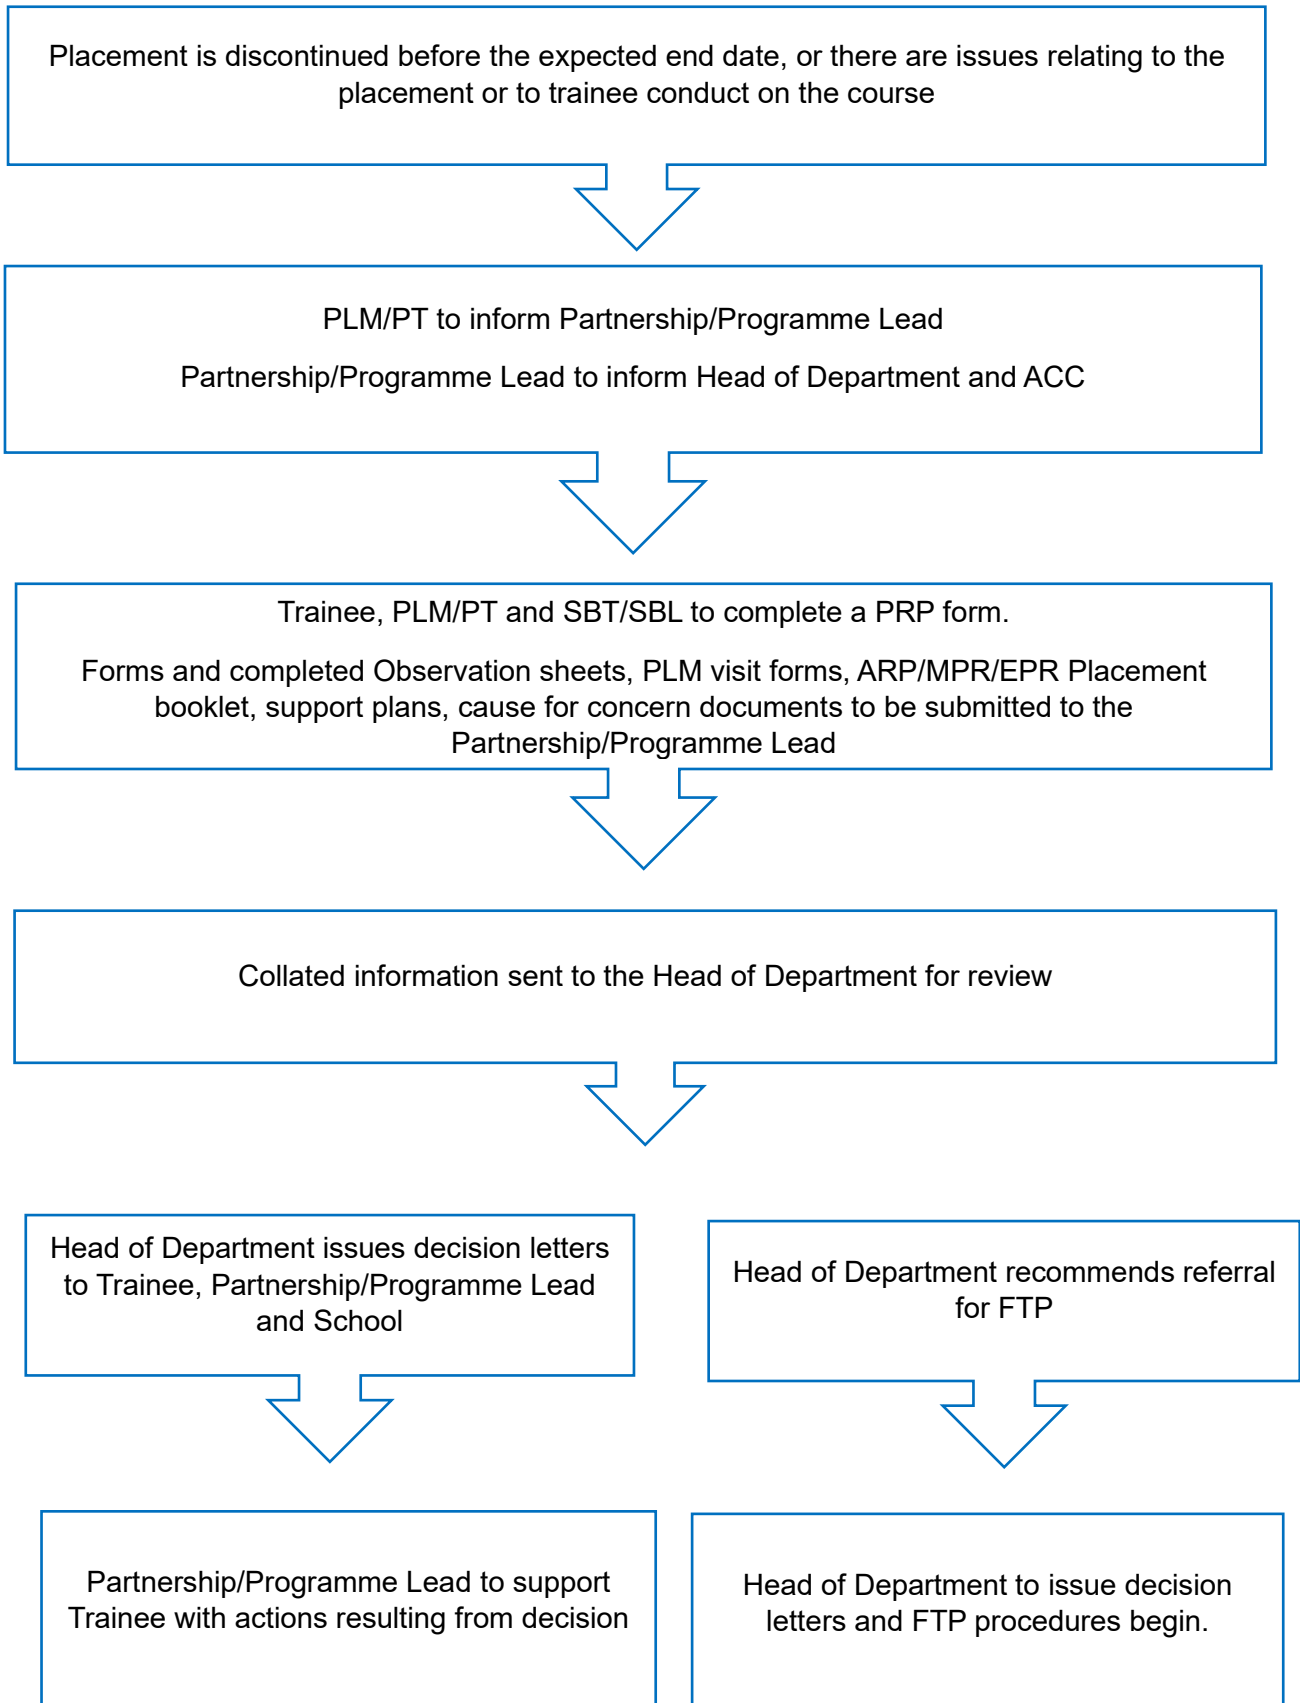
Placement is discontinued before the expected end date, or there are issues relating to the placement or to trainee conduct on the course

PLM/PT to inform Partnership/Programme Lead

Partnership/Programme Lead to inform Head of Department and ACC

Trainee, PLM/PT and SBT/SBL to complete a PRP form.

Forms and completed Observation sheets, PLM visit forms, ARP/MPR/EPR Placement booklet, support plans, cause for concern documents to be submitted to the Partnership/Programme Lead

Collated information sent to the Head of Department for review

Head of Department issues decision letters to Trainee, Partnership/Programme Lead and School

Head of Department recommends referral for FTP

Partnership/Programme Lead to support Trainee with actions resulting from decision

Head of Department to issue decision letters and FTP procedures begin.